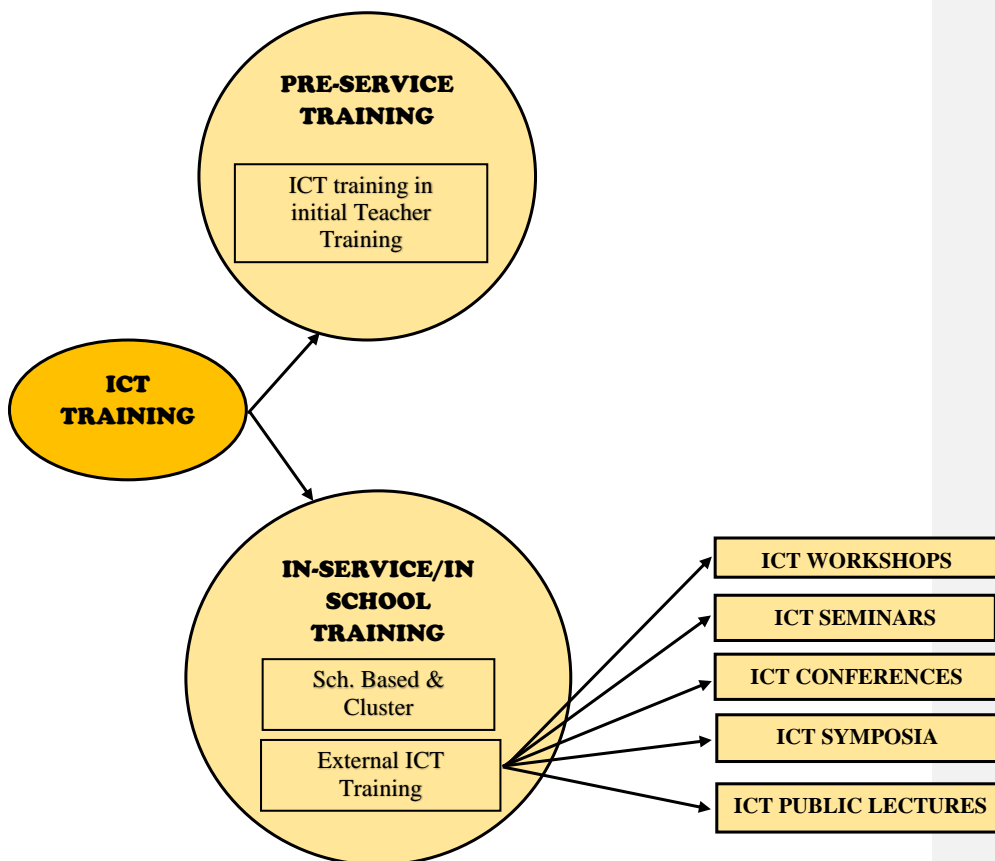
PRE-SERVICE TRAINING

ICT training in initial Teacher Training

ICT TRAINING

IN-SERVICE/IN SCHOOL TRAINING

Sch. Based & Cluster

External ICT Training

ICT WORKSHOPS

ICT SEMINARS

ICT CONFERENCES

ICT SYMPOSIA

ICT PUBLIC LECTURES